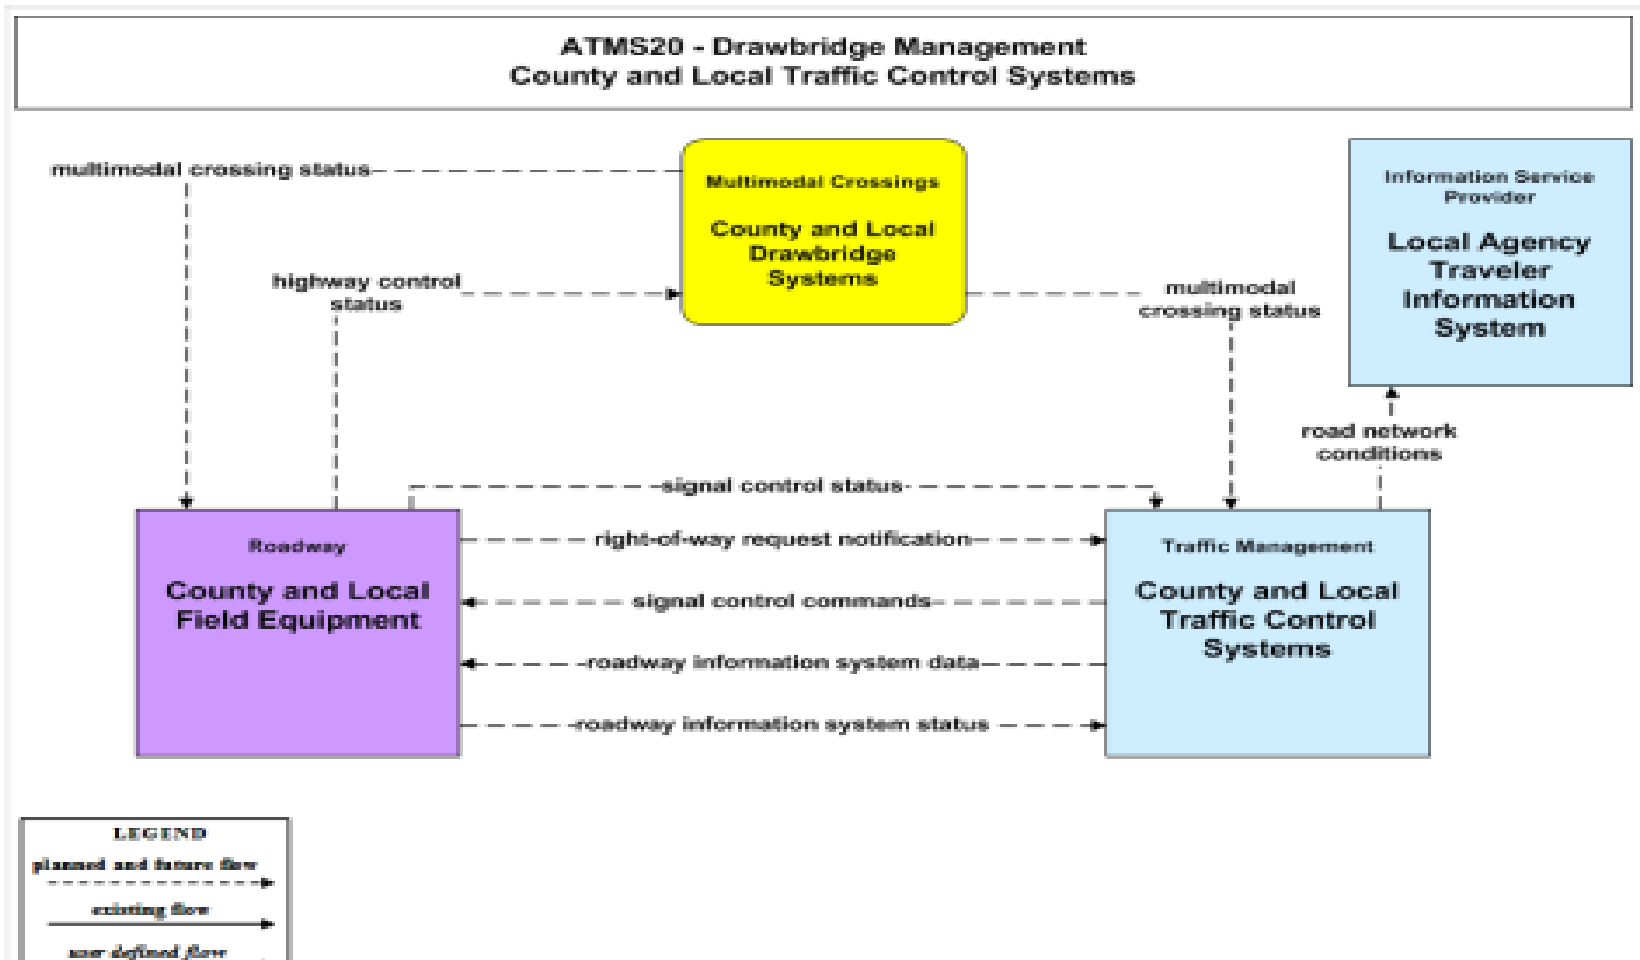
ATMS20 - Drawbridge Management
County and Local Traffic Control Systems

multimodal crossing status

Multimodal Crossings
County and Local Drawbridge Systems

Information Service Provider
Local Agency Traveler Information System

highway control status

multimodal crossing status

road network conditions

signal control status

Roadway
County and Local Field Equipment

right-of-way request notification

signal control commands

roadway information system data

roadway information system status

Traffic Management
County and Local Traffic Control Systems

LEGEND
planned and future flow
existing flow
user defined flow